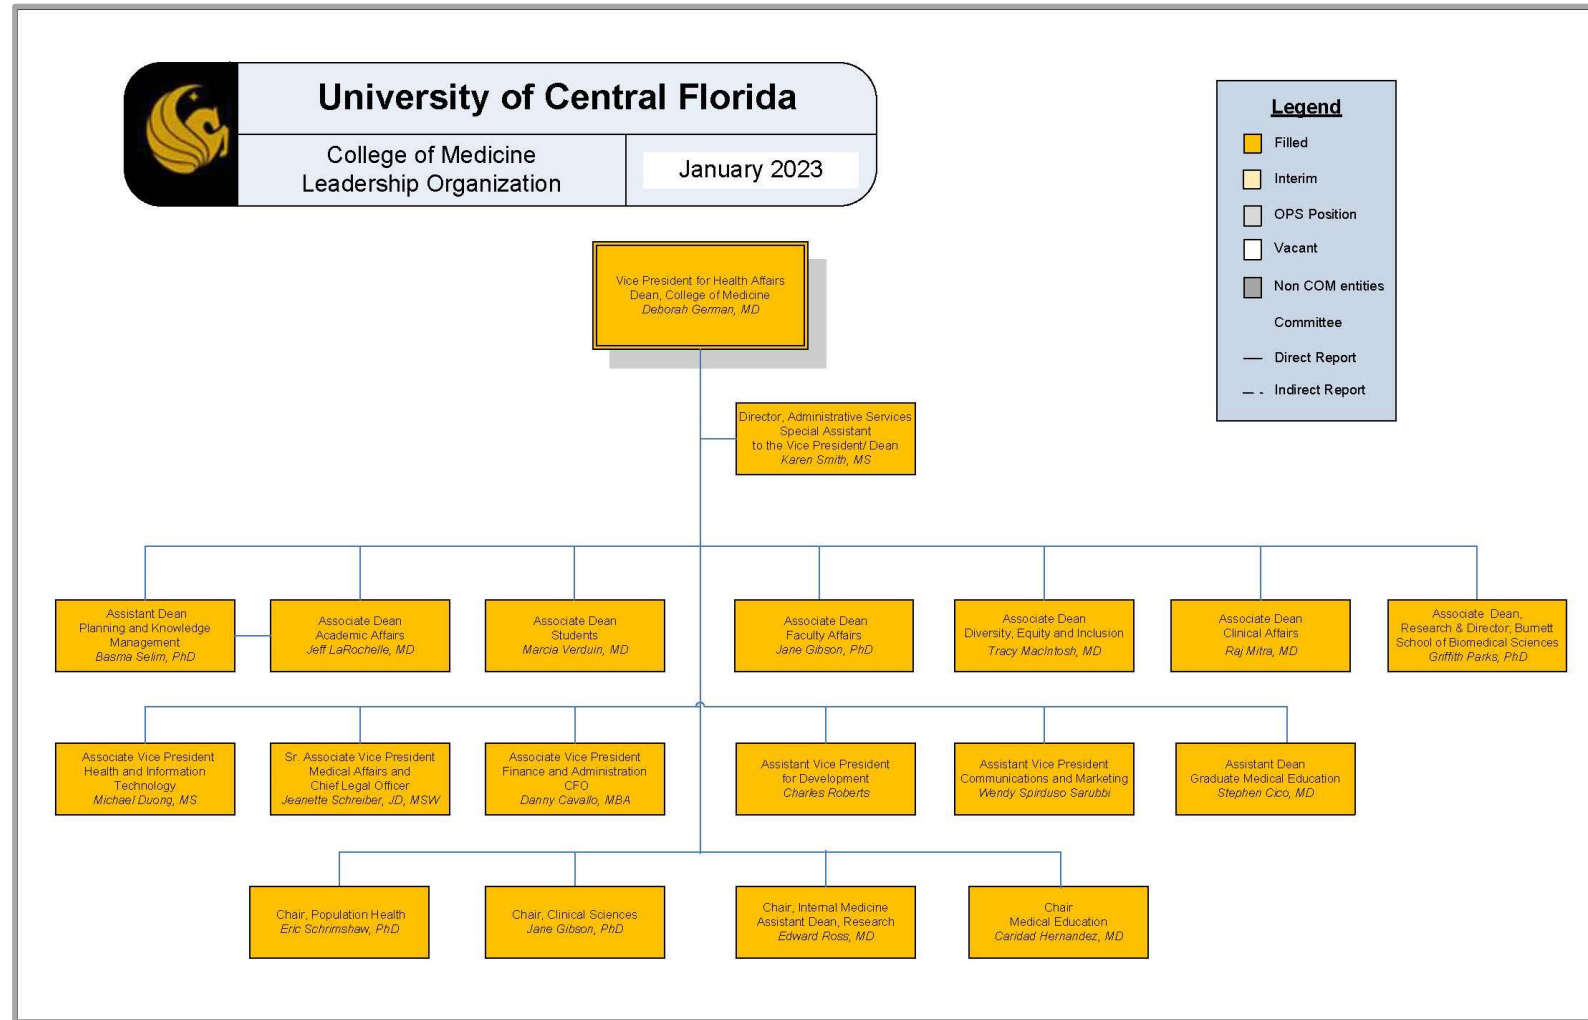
University of Central Florida

College of Medicine
Leadership Organization

January 2023

Legend
Filled
Interim
OPS Position
Vacant
Non COM entities
Committee
Direct Report
Indirect Report

Vice President for Health Affairs
Dean, College of Medicine
Deborah German, MD

Director, Administrative Services
Special Assistant
to the Vice President/ Dean
Karen Smith, MS

Assistant Dean
Planning and Knowledge Management
Basma Selim, PhD

Associate Dean
Academic Affairs
Jeff LaRochelle, MD

Associate Dean
Students
Marcia Verduin, MD

Associate Dean
Faculty Affairs
Jane Gibson, PhD

Associate Dean
Diversity, Equity and Inclusion
Tracy MacIntosh, MD

Associate Dean
Clinical Affairs
Raj Mitra, MD

Associate Dean,
Research & Director, Burnett School of Biomedical Sciences
Griffith Parks, PhD

Associate Vice President
Health and Information Technology
Michael Duong, MS

Sr. Associate Vice President
Medical Affairs and
Chief Legal Officer
Jeanette Schreiber, JD, MSW

Associate Vice President
Finance and Administration
CFO
Danny Cavallo, MBA

Assistant Vice President
for Development
Charles Roberts

Assistant Vice President
Communications and Marketing
Wendy Spirduso Sarubbi

Assistant Dean
Graduate Medical Education
Stephen Cico, MD

Chair, Population Health
Eric Schrimshaw, PhD

Chair, Clinical Sciences
Jane Gibson, PhD

Chair, Internal Medicine
Assistant Dean, Research
Edward Ross, MD

Chair
Medical Education
Caridad Hernandez, MD